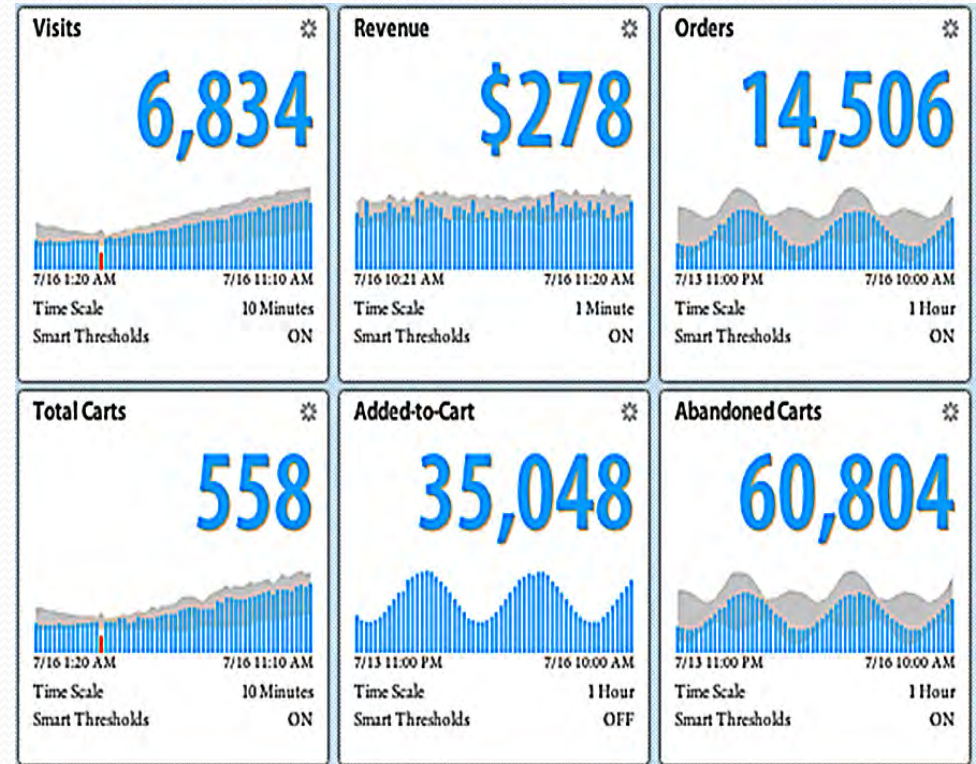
Visits
6,834
7/16 1:20 AM 7/16 11:10 AM
Time Scale 10 Minutes
Smart Thresholds ON

Revenue
$278
7/16 10:21 AM 7/16 11:20 AM
Time Scale 1 Minute
Smart Thresholds ON

Orders
14,506
7/13 11:00 PM 7/16 10:00 AM
Time Scale 1 Hour
Smart Thresholds ON

Total Carts
558
7/16 1:20 AM 7/16 11:10 AM
Time Scale 10 Minutes
Smart Thresholds ON

Added-to-Cart
35,048
7/13 11:00 PM 7/16 10:00 AM
Time Scale 1 Hour
Smart Thresholds OFF

Abandoned Carts
60,804
7/13 11:00 PM 7/16 10:00 AM
Time Scale 1 Hour
Smart Thresholds ON